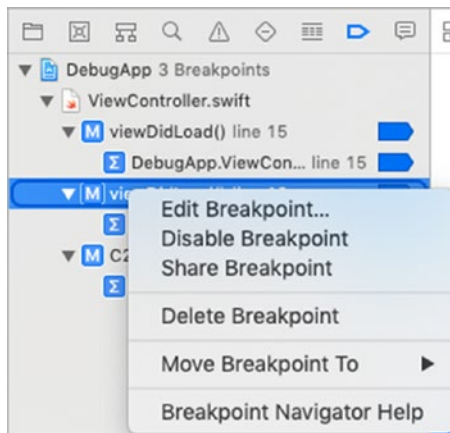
DebugApp 3 Breakpoints
ViewController.swift
M viewDidLoad() line 15
Σ DebugApp.ViewCon... line 15
M vie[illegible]
Σ
M C2
Σ
Edit Breakpoint...
Disable Breakpoint
Share Breakpoint
Delete Breakpoint
Move Breakpoint To ▶
Breakpoint Navigator Help